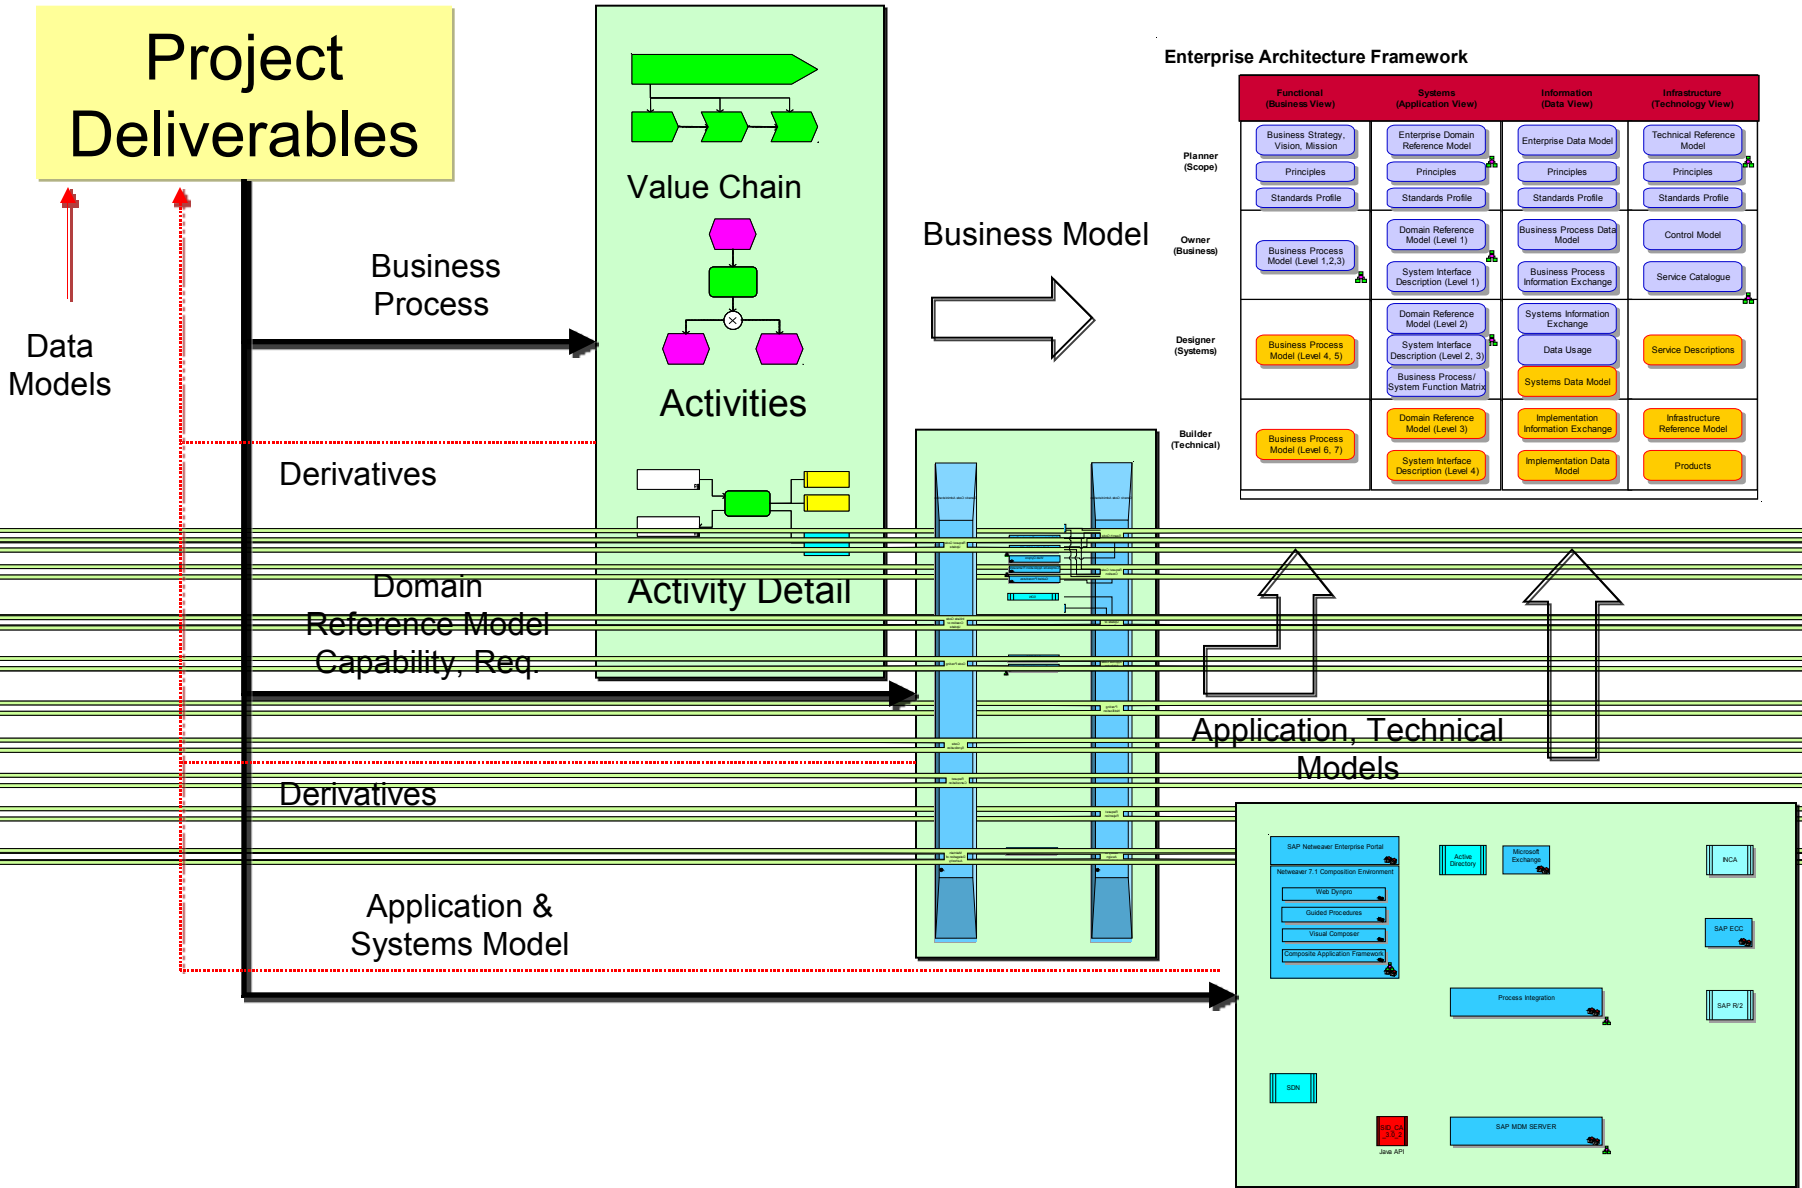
Project Deliverables

Data Models

Business Process

Derivatives

Domain Reference Model Capability, Req.

Derivatives

Application & Systems Model

Value Chain

Activities

Activity Detail

Business Model

Application, Technical Models

Enterprise Architecture Framework

| | Functional (Business View) | Systems (Application View) | Information (Data View) | Infrastructure (Technology View) |
|---|---|---|---|---|
| Planner (Scope) | Business Strategy, Vision, Mission; Principles; Standards Profile | Enterprise Domain Reference Model; Principles; Standards Profile | Enterprise Data Model; Principles; Standards Profile | Technical Reference Model; Principles; Standards Profile |
| Owner (Business) | Business Process Model (Level 1,2,3) | Domain Reference Model (Level 1); System Interface Description (Level 1) | Business Process Data Model; Business Process Information Exchange | Control Model; Service Catalogue |
| Designer (Systems) | Business Process Model (Level 4, 5) | Domain Reference Model (Level 2); System Interface Description (Level 2, 3); Business Process/ System Function Matrix | Systems Information Exchange; Data Usage; Systems Data Model | Service Descriptions |
| Builder (Technical) | Business Process Model (Level 6, 7) | Domain Reference Model (Level 3); System Interface Description (Level 4) | Implementation Information Exchange; Implementation Data Model | Infrastructure Reference Model; Products |

SAP Netweaver Enterprise Portal
Netweaver 7.1 Composition Environment
Web Dynpro
Guided Procedures
Visual Composer
Composite Application Framework
Active Directory
Microsoft Exchange
INCA
SAP ECC
SAP R/2
Process Integration
SDN
Java API
SAP MDM SERVER